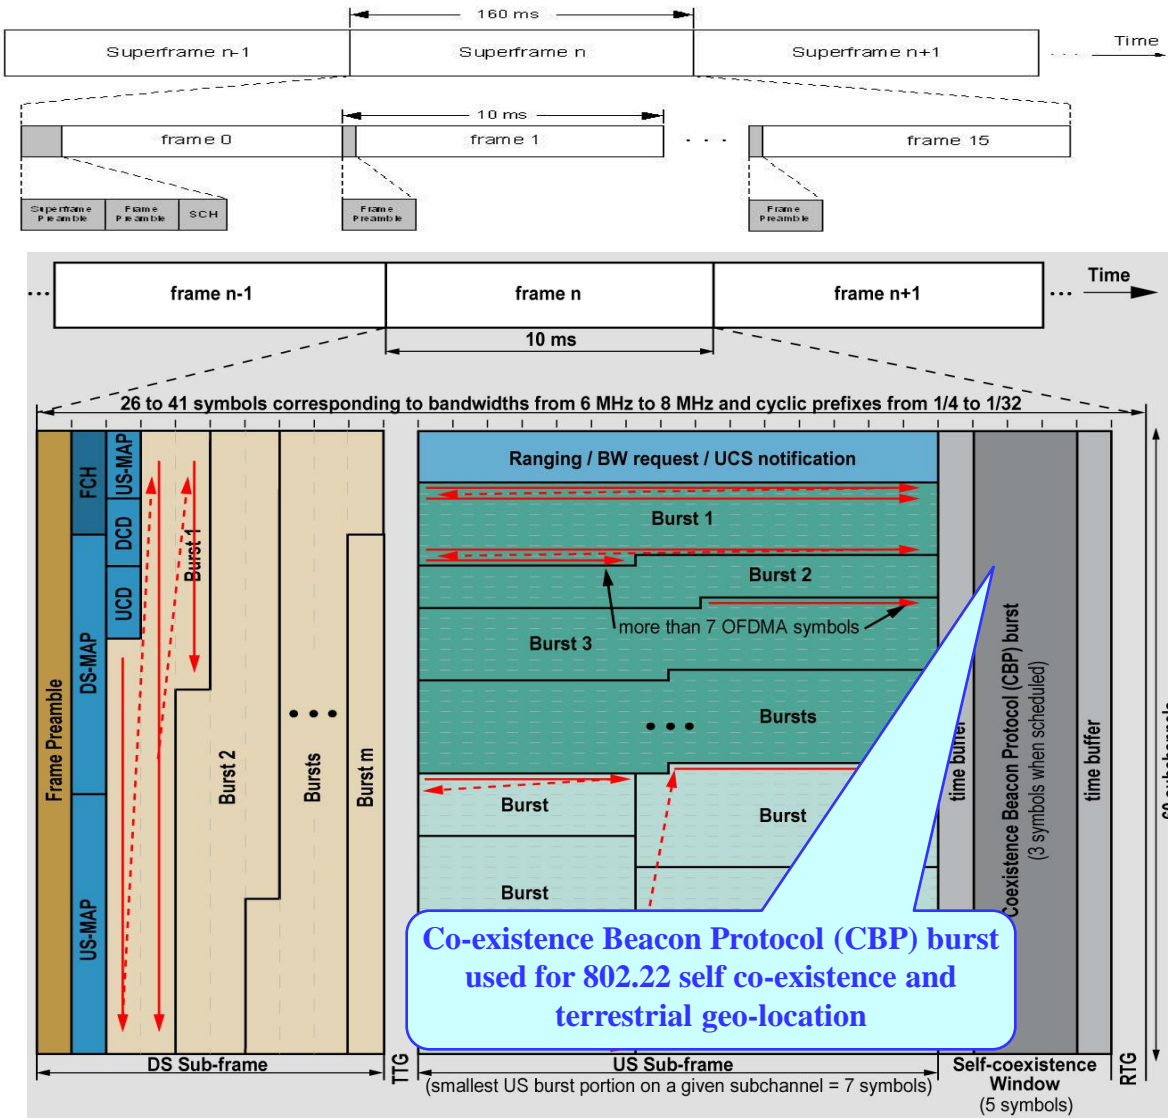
160 ms

Superframe n-1

Superframe n

Superframe n+1

Time

10 ms

frame 0

frame 1

frame 15

Superframe Preamble

Frame Preamble

SCH

Frame Preamble

Frame Preamble

frame n-1

frame n

frame n+1

Time

10 ms

26 to 41 symbols corresponding to bandwidths from 6 MHz to 8 MHz and cyclic prefixes from 1/4 to 1/32

Frame Preamble

FCH

DS-MAP

US-MAP

US-MAP

DCD

UCD

Burst 1

Burst 2

Bursts

Burst m

Ranging / BW request / UCS notification

Burst 1

Burst 2

more than 7 OFDMA symbols

Burst 3

Bursts

Burst

Burst

Burst

time buffer

Coexistence Beacon Protocol (CBP) burst (3 symbols when scheduled)

time buffer

60 subchannels

Co-existence Beacon Protocol (CBP) burst used for 802.22 self co-existence and terrestrial geo-location

DS Sub-frame

TTG

US Sub-frame

(smallest US burst portion on a given subchannel = 7 symbols)

Self-coexistence Window

(5 symbols)

RTG